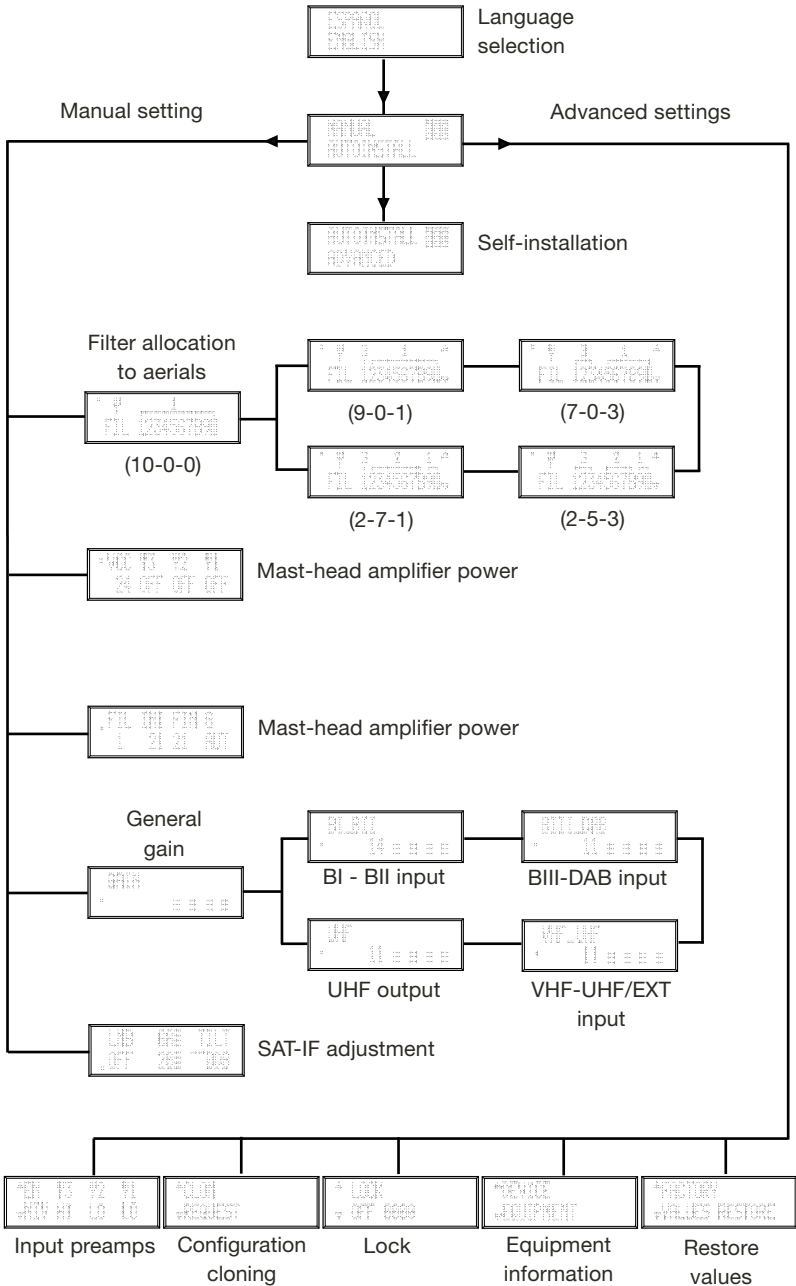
ESPAÑOL
ENGLISH

Language selection

Manual setting

Advanced settings

MANUAL
AUTOINSTALL

AUTOINSTALL
ADVANCED

Self-installation

Filter allocation to aerials

FIL 123456789

(10-0-0)

FIL 123456789

(9-0-1)

FIL 123456789

(7-0-3)

FIL 123456789

(2-7-1)

FIL 123456789

(2-5-3)

VDC
24 OFF OFF OFF

Mast-head amplifier power

FIL
1 21 21 AUT

Mast-head amplifier power

General gain

GAIN

BI_BII
14

BI - BII input

BIII_DAB
11

BIII-DAB input

UHF
11

UHF output

VHF_UHF
11

VHF-UHF/EXT input

OFF

SAT-IF adjustment

Input preamps

CLON
REQUEST

Configuration cloning

LOCK
OFF 0000

Lock

DEVICE
EQUIPMENT

Equipment information

FACTORY
VALUES RESTORE

Restore values